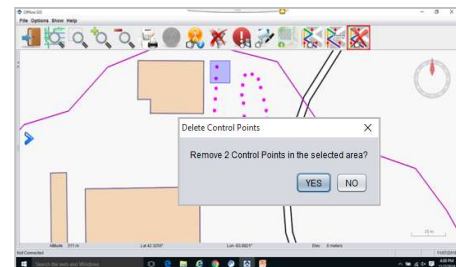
OffRoute GIS
File Options Show Help

Delete Control Points
Remove 2 Control Points in the selected area?
YES
NO

Altitude: 311 m
Lat: 42.3254°
Lon: -83.0821°
Elev: 0 meters
Not Connected
Search the web and Windows
25 m